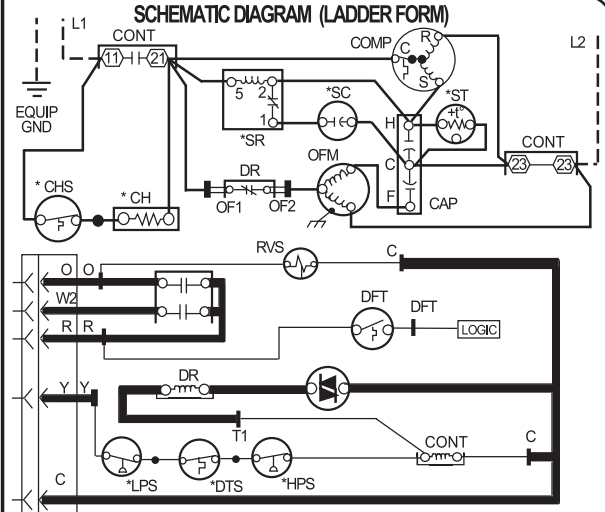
SCHEMATIC DIAGRAM (LADDER FORM)

L1
CONT
11
21
COMP
C
R
S
L2
EQUIP GND
5
2
1
*SR
*SC
H
*ST
CONT
23
23
C
F
CAP
DR
OF1
OF2
OFM
* CHS
* CH
RVS
C
O
O
W2
DFT
DFT
R
R
LOGIC
Y
Y
DR
T1
CONT
C
*LPS
*DTS
*HPS
C